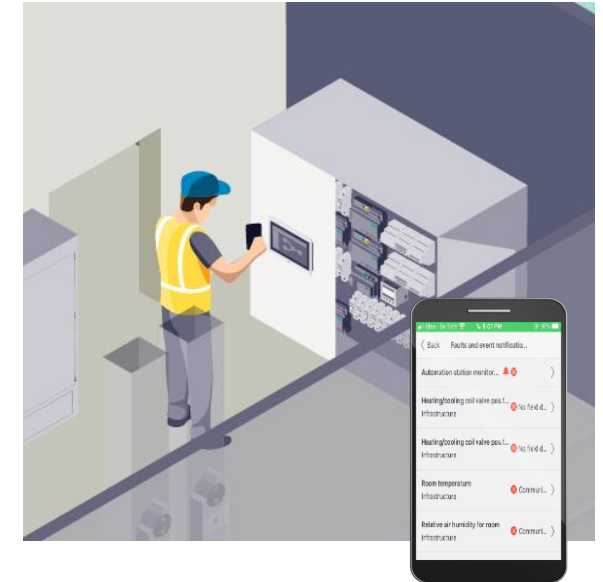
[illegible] 5:01 PM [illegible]

Back Faults and event notificatio...

Automation station monitor...

Heating/cooling coil valve pos... No field d...
Infrastructure

Heating/cooling coil valve pos... No field d...
Infrastructure

Room temperature Communi...
Infrastructure

Relative air humidity for room Communi...
Infrastructure